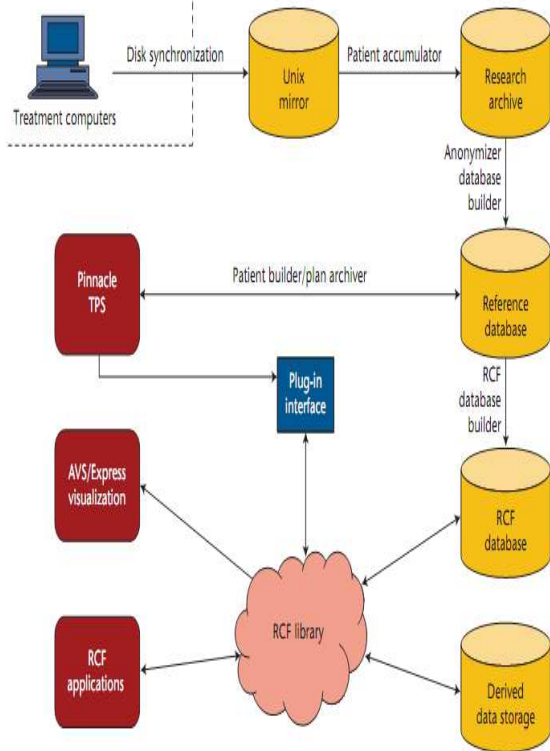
Treatment computers

Disk synchronization

Unix mirror

Patient accumulator

Research archive

Anonymizer database builder

Pinnacle TPS

Patient builder/plan archiver

Reference database

Plug-in interface

RCF database builder

AVS/Express visualization

RCF database

RCF library

RCF applications

Derived data storage